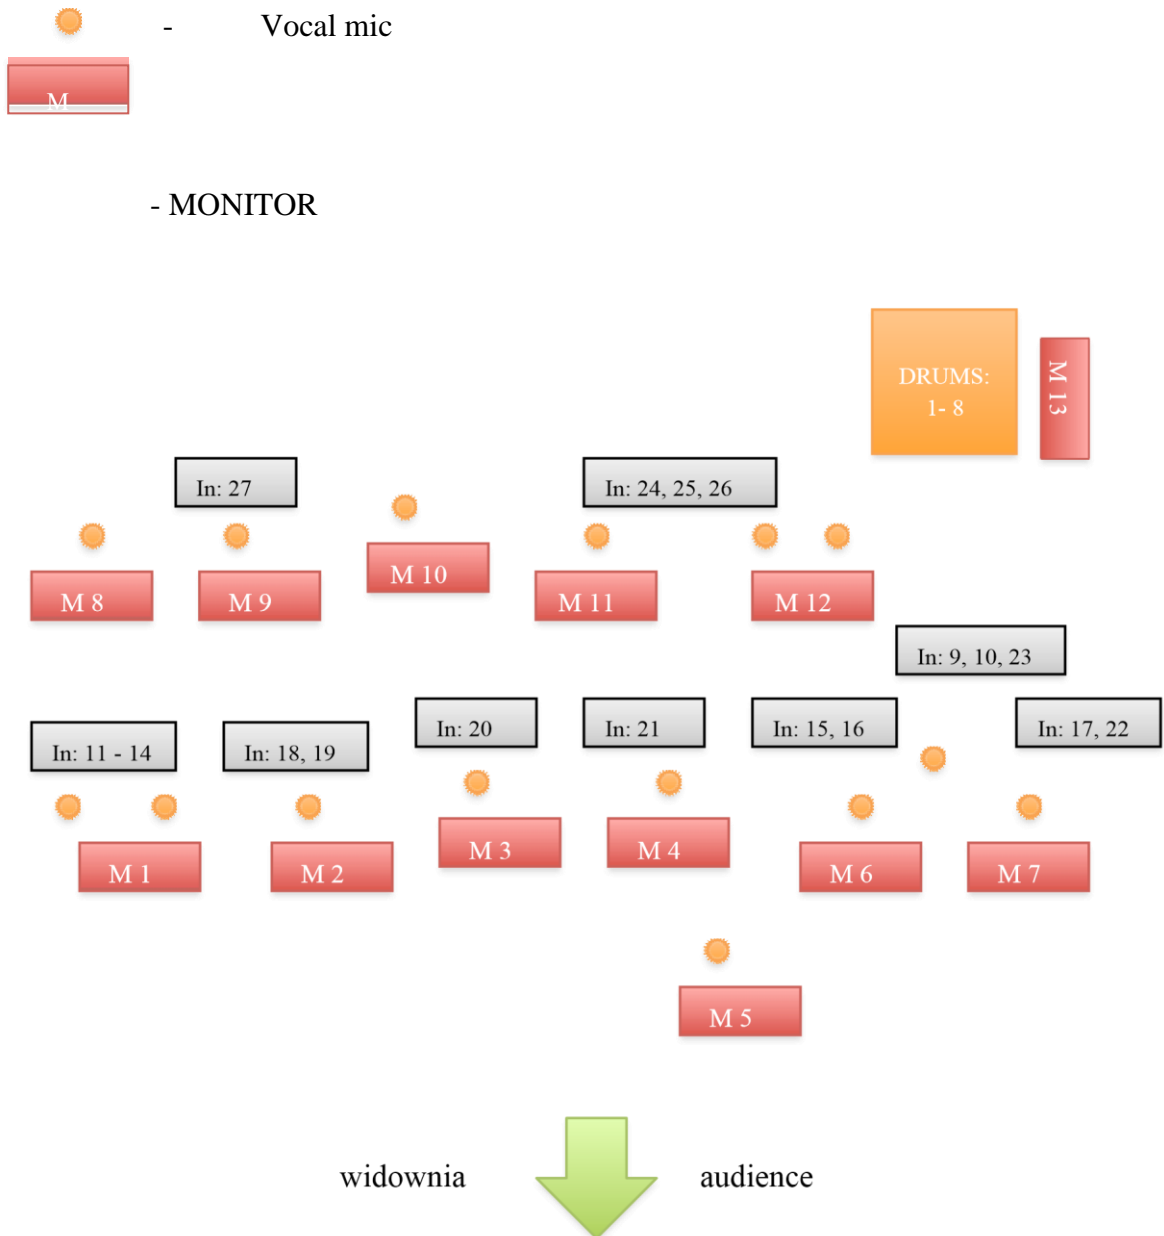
- Vocal mic

M

- MONITOR

DRUMS: 1- 8

M 13

In: 27

In: 24, 25, 26

M 8

M 9

M 10

M 11

M 12

In: 9, 10, 23

In: 11 - 14

In: 18, 19

In: 20

In: 21

In: 15, 16

In: 17, 22

M 1

M 2

M 3

M 4

M 6

M 7

M 5

widownia

audience